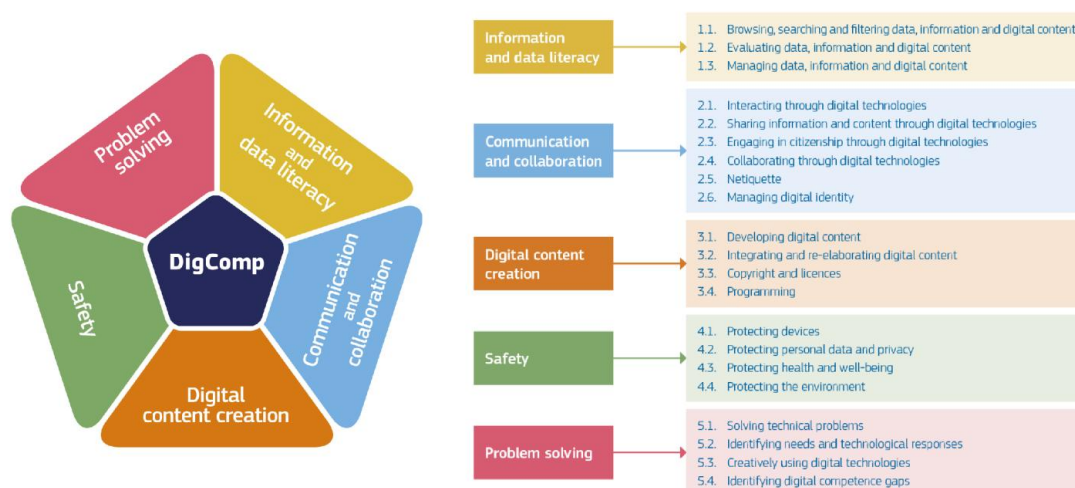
Problem solving

Information and data literacy

DigComp

Safety

Communication and collaboration

Digital content creation

Information and data literacy

1.1. Browsing, searching and filtering data, information and digital content
1.2. Evaluating data, information and digital content
1.3. Managing data, information and digital content

Communication and collaboration

2.1. Interacting through digital technologies
2.2. Sharing information and content through digital technologies
2.3. Engaging in citizenship through digital technologies
2.4. Collaborating through digital technologies
2.5. Netiquette
2.6. Managing digital identity

Digital content creation

3.1. Developing digital content
3.2. Integrating and re-elaborating digital content
3.3. Copyright and licences
3.4. Programming

Safety

4.1. Protecting devices
4.2. Protecting personal data and privacy
4.3. Protecting health and well-being
4.4. Protecting the environment

Problem solving

5.1. Solving technical problems
5.2. Identifying needs and technological responses
5.3. Creatively using digital technologies
5.4. Identifying digital competence gaps